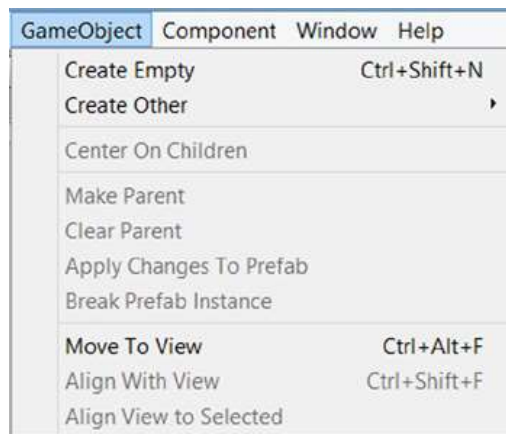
GameObject Component Window Help

Create Empty Ctrl+Shift+N
Create Other

Center On Children

Make Parent
Clear Parent
Apply Changes To Prefab
Break Prefab Instance

Move To View Ctrl+Alt+F
Align With View Ctrl+Shift+F
Align View to Selected